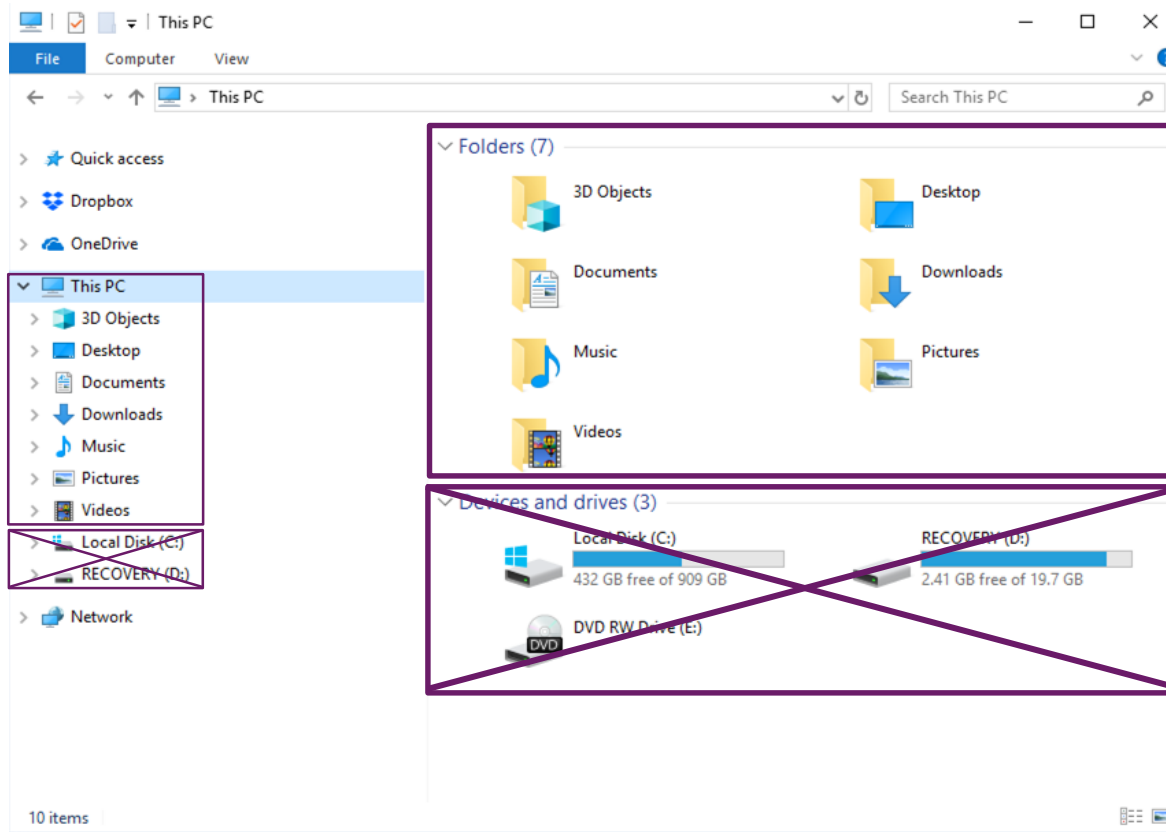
This PC

File Computer View

This PC

Search This PC

Quick access
Dropbox
OneDrive
This PC
3D Objects
Desktop
Documents
Downloads
Music
Pictures
Videos
Local Disk (C:)
RECOVERY (D:)
Network

Folders (7)

3D Objects
Desktop
Documents
Downloads
Music
Pictures
Videos

Devices and drives (3)

Local Disk (C:)
432 GB free of 909 GB
RECOVERY (D:)
2.41 GB free of 19.7 GB
DVD RW Drive (E:)
DVD

10 items